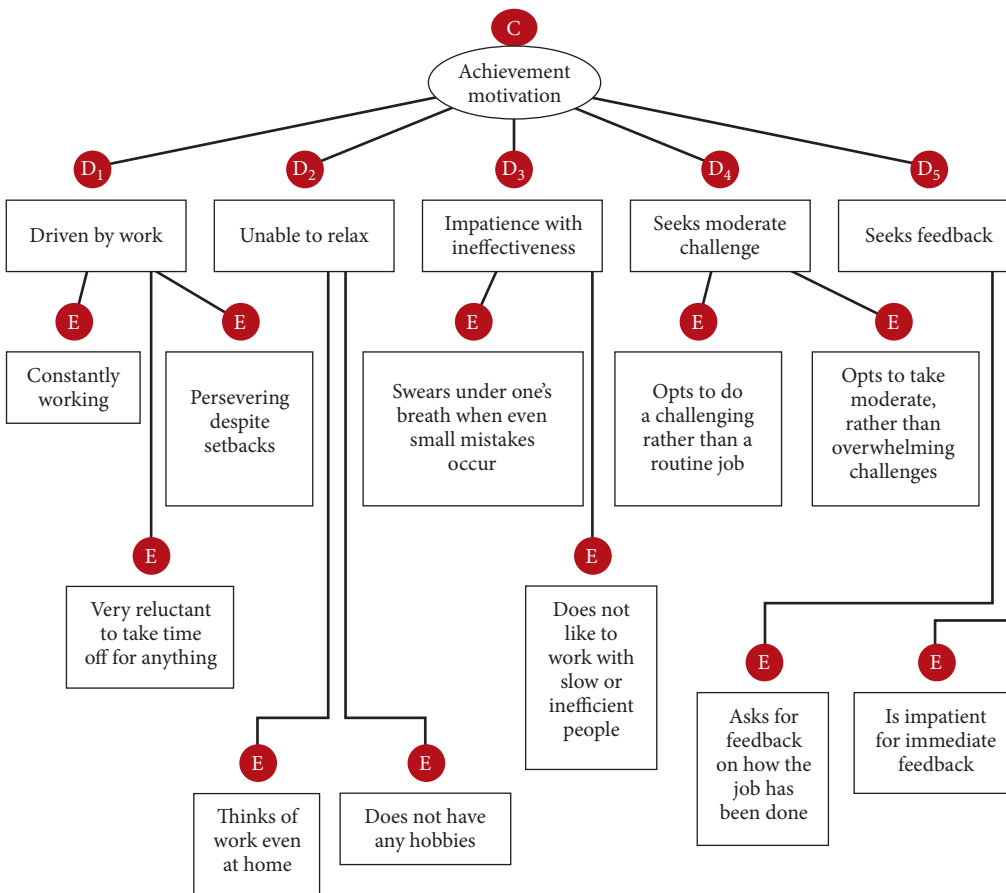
C

Achievement motivation

$D_1$

Driven by work

E

Constantly working

E

Persevering despite setbacks

E

Very reluctant to take time off for anything

$D_2$

Unable to relax

E

Thinks of work even at home

E

Does not have any hobbies

$D_3$

Impatience with ineffectiveness

E

Swears under one's breath when even small mistakes occur

E

Does not like to work with slow or inefficient people

$D_4$

Seeks moderate challenge

E

Opts to do a challenging rather than a routine job

E

Opts to take moderate, rather than overwhelming challenges

$D_5$

Seeks feedback

E

Asks for feedback on how the job has been done

E

Is impatient for immediate feedback